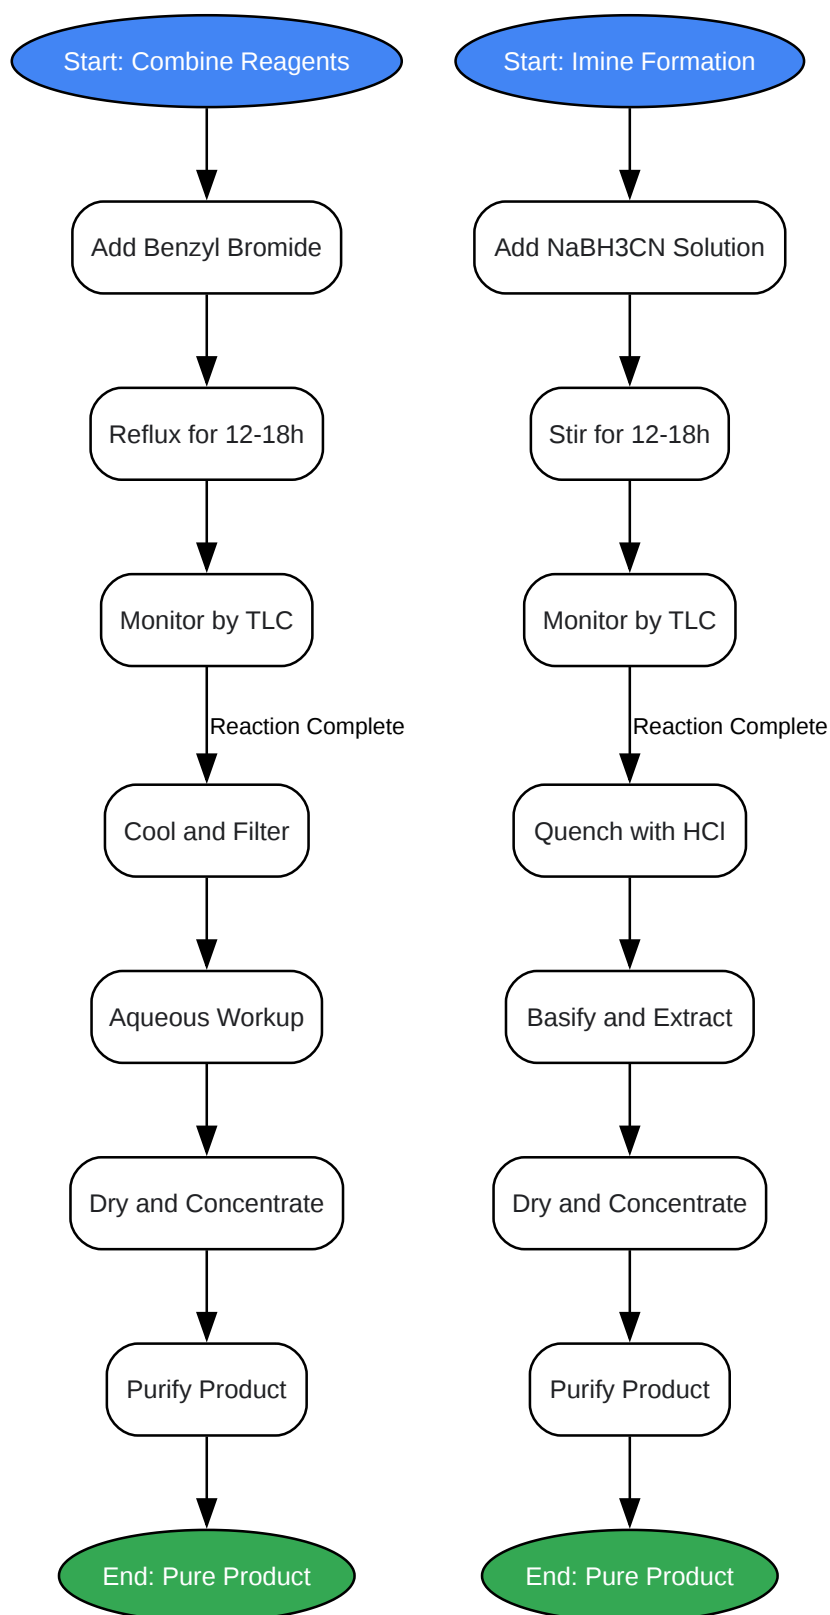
Start: Combine Reagents

Add Benzyl Bromide

Reflux for 12-18h

Monitor by TLC

Reaction Complete

Cool and Filter

Aqueous Workup

Dry and Concentrate

Purify Product

End: Pure Product

Start: Imine Formation

Add NaBH3CN Solution

Stir for 12-18h

Monitor by TLC

Reaction Complete

Quench with HCl

Basify and Extract

Dry and Concentrate

Purify Product

End: Pure Product